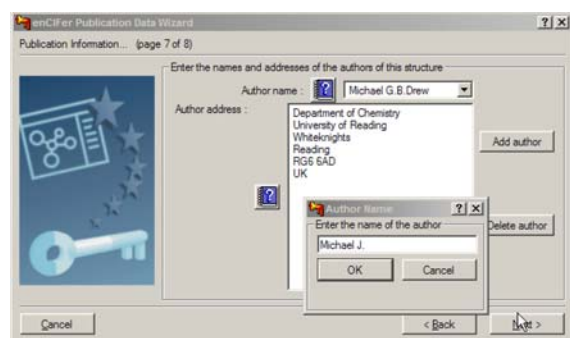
enCIFer Publication Data Wizard

?X

Publication Information... (page 7 of 8)

Enter the names and addresses of the authors of this structure

Author name : ? Michael G.B.Drew

Author address :

Department of Chemistry
University of Reading
Whiteknights
Reading
RG6 6AD
UK

Add author

?

Author Name ?X

Enter the name of the author

Michael J.

OK Cancel

Delete author

Cancel

< Back

Next >